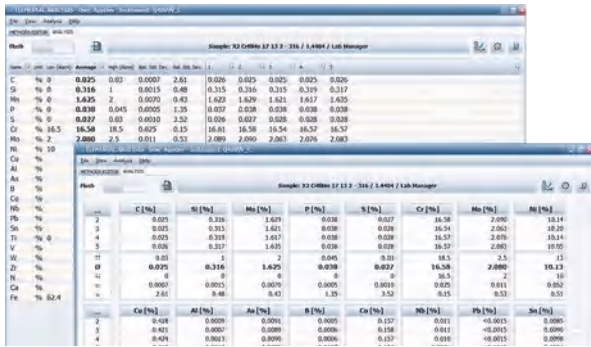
Elle View Analysis Help

Flash

Simple: X2 CrNiMo 17 13 2 - 316 / 1.4404 / Lab Manager

| | | | Average | | | | 1 | 2 | 3 | 4 | 5 |
|---|---|---|---|---|---|---|---|---|---|---|---|
| C | % | 0 | 0.025 | 0.03 | 0.0007 | 2.61 | 0.026 | 0.025 | 0.025 | 0.025 | 0.026 |
| Si | % | 0 | 0.316 | 1 | 0.0015 | 0.48 | 0.315 | 0.316 | 0.315 | 0.319 | 0.317 |
| Mn | % | 0 | 1.625 | 2 | 0.0070 | 0.43 | 1.623 | 1.629 | 1.621 | 1.617 | 1.635 |
| P | % | 0 | 0.038 | 0.045 | 0.0005 | 1.35 | 0.037 | 0.038 | 0.038 | 0.038 | 0.038 |
| S | % | 0 | 0.027 | 0.03 | 0.0010 | 3.52 | 0.026 | 0.027 | 0.028 | 0.028 | 0.028 |
| Cr | % | 16.5 | 16.58 | 18.5 | 0.025 | 0.15 | 16.61 | 16.58 | 16.54 | 16.57 | 16.57 |
| Mo | % | 2 | 2.080 | 2.5 | 0.011 | 0.53 | 2.089 | 2.090 | 2.063 | 2.076 | 2.083 |
| Ni | % | 10 | | | | | | | | | |
| Nb | % | | | | | | | | | | |
| Cu | % | | | | | | | | | | |
| Al | % | | | | | | | | | | |
| As | % | | | | | | | | | | |
| B | % | | | | | | | | | | |
| Ca | % | | | | | | | | | | |
| Pb | % | | | | | | | | | | |
| Sn | % | | | | | | | | | | |
| Ti | % | 0 | | | | | | | | | |
| V | % | | | | | | | | | | |
| W | % | | | | | | | | | | |
| Zr | % | | | | | | | | | | |
| N | % | | | | | | | | | | |
| Co | % | | | | | | | | | | |
| Fe | % | 62.4 | | | | | | | | | |

File View Analysis Help

Flash

Simple: X2 CrNiMo 17 13 2 - 316 / 1.4404 / Lab Manager

| | C [%] | Si [%] | Mn [%] | P [%] | S [%] | Cr [%] | Mo [%] | Ni [%] |
|---|---|---|---|---|---|---|---|---|
| 2 | 0.025 | 0.316 | 1.629 | 0.038 | 0.027 | 16.58 | 2.090 | 10.14 |
| 3 | 0.025 | 0.315 | 1.621 | 0.038 | 0.028 | 16.54 | 2.063 | 10.10 |
| 4 | 0.025 | 0.319 | 1.617 | 0.038 | 0.028 | 16.57 | 2.076 | 10.14 |
| 5 | 0.026 | 0.317 | 1.635 | 0.038 | 0.028 | 16.57 | 2.083 | 10.05 |
| ↑ | 0.03 | 1 | 2 | 0.045 | 0.03 | 18.5 | 2.5 | 13 |
| Ø | 0.025 | 0.316 | 1.625 | 0.038 | 0.027 | 16.58 | 2.080 | 10.13 |
| ↓ | 0 | 0 | 0 | 0 | 0 | 16.5 | 2 | 10 |
| s | 0.0007 | 0.0015 | 0.0070 | 0.0005 | 0.0010 | 0.025 | 0.011 | 0.052 |
| v | 2.61 | 0.48 | 0.43 | 1.35 | 3.52 | 0.15 | 0.53 | 0.51 |

| | Cu [%] | Al [%] | As [%] | B [%] | Co [%] | Nb [%] | Pb [%] | Sn [%] |
|---|---|---|---|---|---|---|---|---|
| 2 | 0.421 | 0.0007 | 0.0089 | 0.0006 | 0.157 | 0.011 | <0.0015 | 0.0085 |
| 3 | 0.421 | 0.0007 | 0.0088 | 0.0006 | 0.158 | 0.011 | <0.0015 | 0.0090 |
| 4 | 0.424 | 0.0017 | 0.0090 | 0.0006 | 0.157 | 0.010 | <0.0015 | 0.0098 |